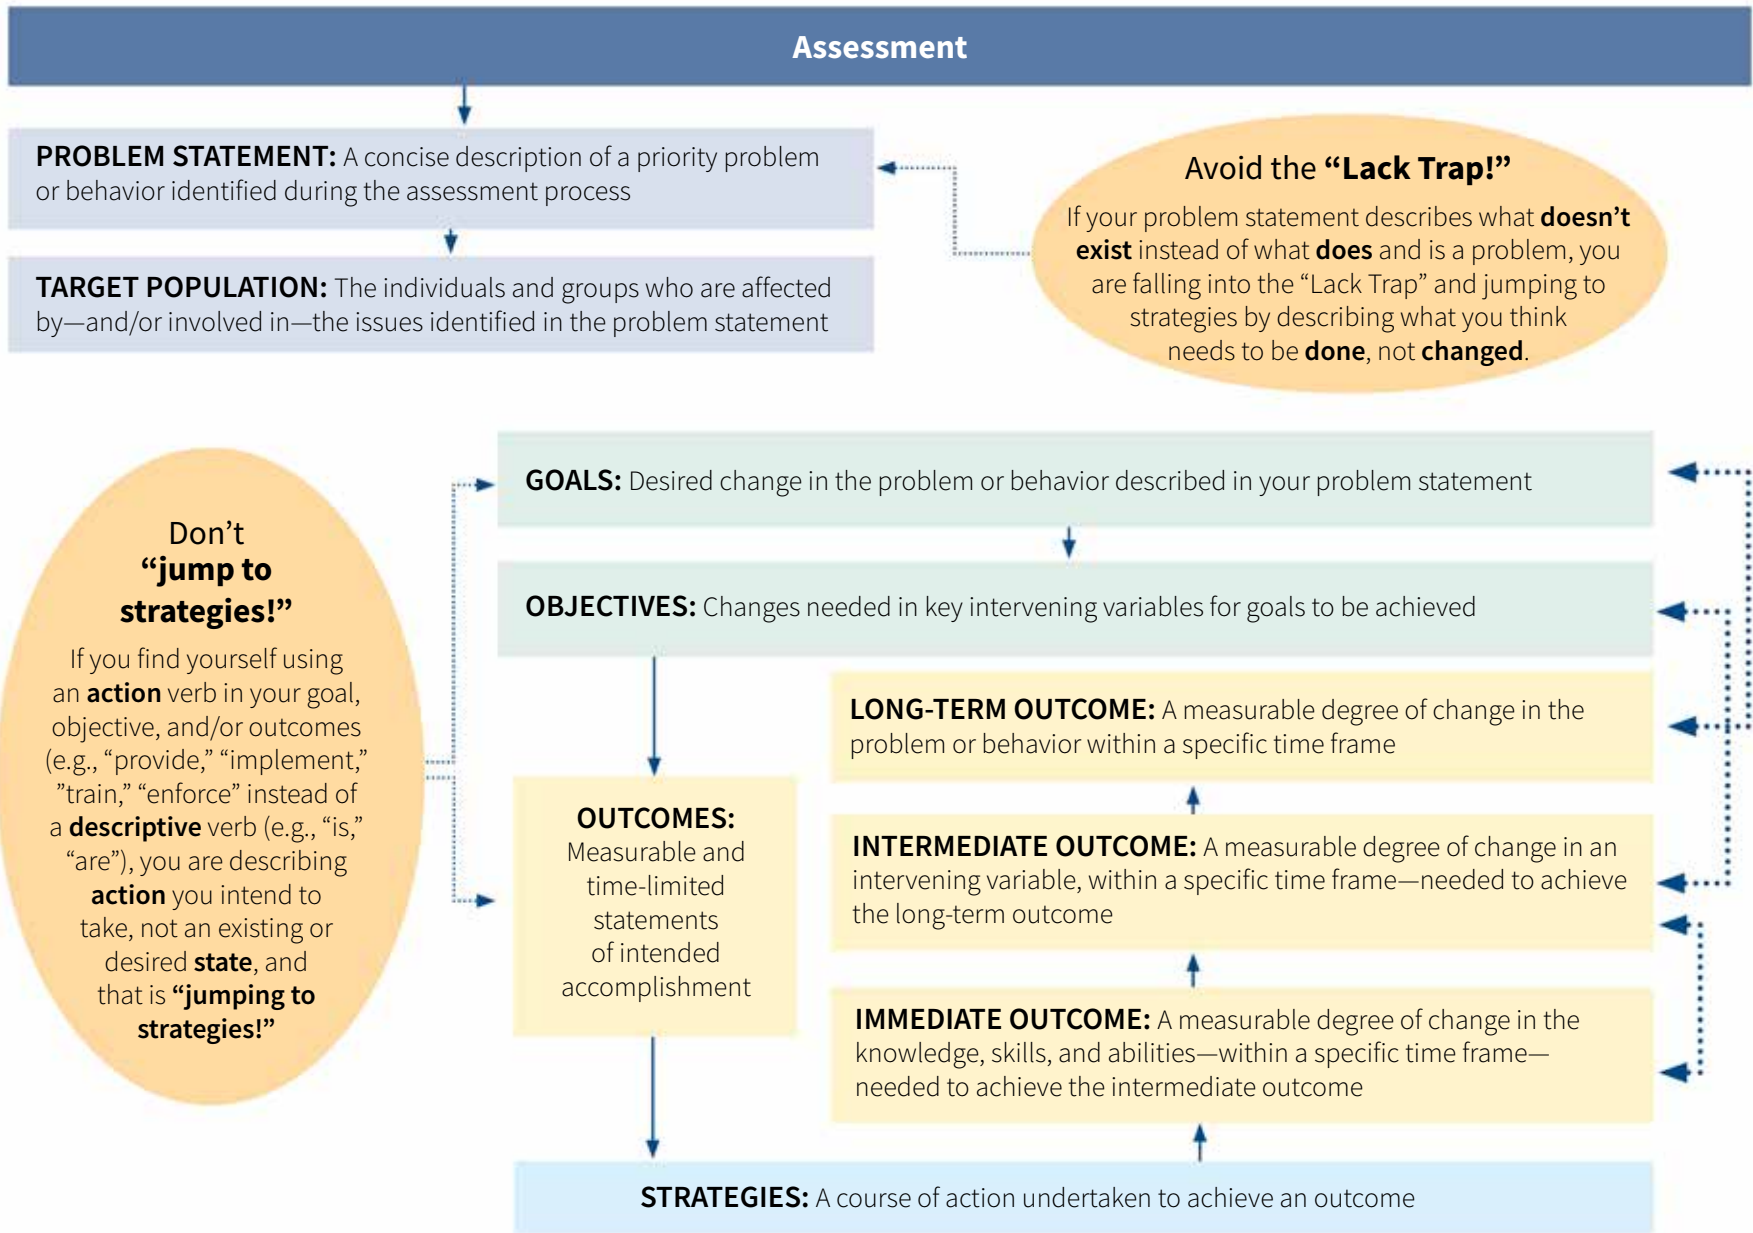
Assessment

PROBLEM STATEMENT: A concise description of a priority problem or behavior identified during the assessment process

TARGET POPULATION: The individuals and groups who are affected by—and/or involved in—the issues identified in the problem statement

Avoid the "Lack Trap!"

If your problem statement describes what doesn't exist instead of what does and is a problem, you are falling into the "Lack Trap" and jumping to strategies by describing what you think needs to be done, not changed.

Don't "jump to strategies!"

If you find yourself using an action verb in your goal, objective, and/or outcomes (e.g., "provide," "implement," "train," "enforce" instead of a descriptive verb (e.g., "is," "are"), you are describing action you intend to take, not an existing or desired state, and that is "jumping to strategies!"

GOALS: Desired change in the problem or behavior described in your problem statement

OBJECTIVES: Changes needed in key intervening variables for goals to be achieved

OUTCOMES: Measurable and time-limited statements of intended accomplishment

LONG-TERM OUTCOME: A measurable degree of change in the problem or behavior within a specific time frame

INTERMEDIATE OUTCOME: A measurable degree of change in an intervening variable, within a specific time frame—needed to achieve the long-term outcome

IMMEDIATE OUTCOME: A measurable degree of change in the knowledge, skills, and abilities—within a specific time frame—needed to achieve the intermediate outcome

STRATEGIES: A course of action undertaken to achieve an outcome